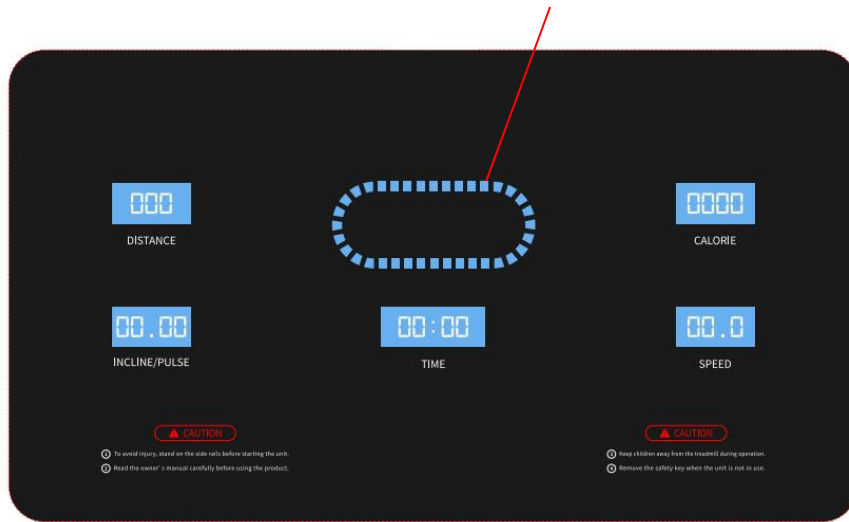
000
DISTANCE

0000
CALORIE

00.00
INCLINE/PULSE

00:00
TIME

00.0
SPEED

CAUTION
1 To avoid injury, stand on the side rails before starting the unit.
2 Read the owner' s manual carefully before using the product.

CAUTION
3 Keep children away from the treadmill during operation.
4 Remove the safety key when the unit is not in use.